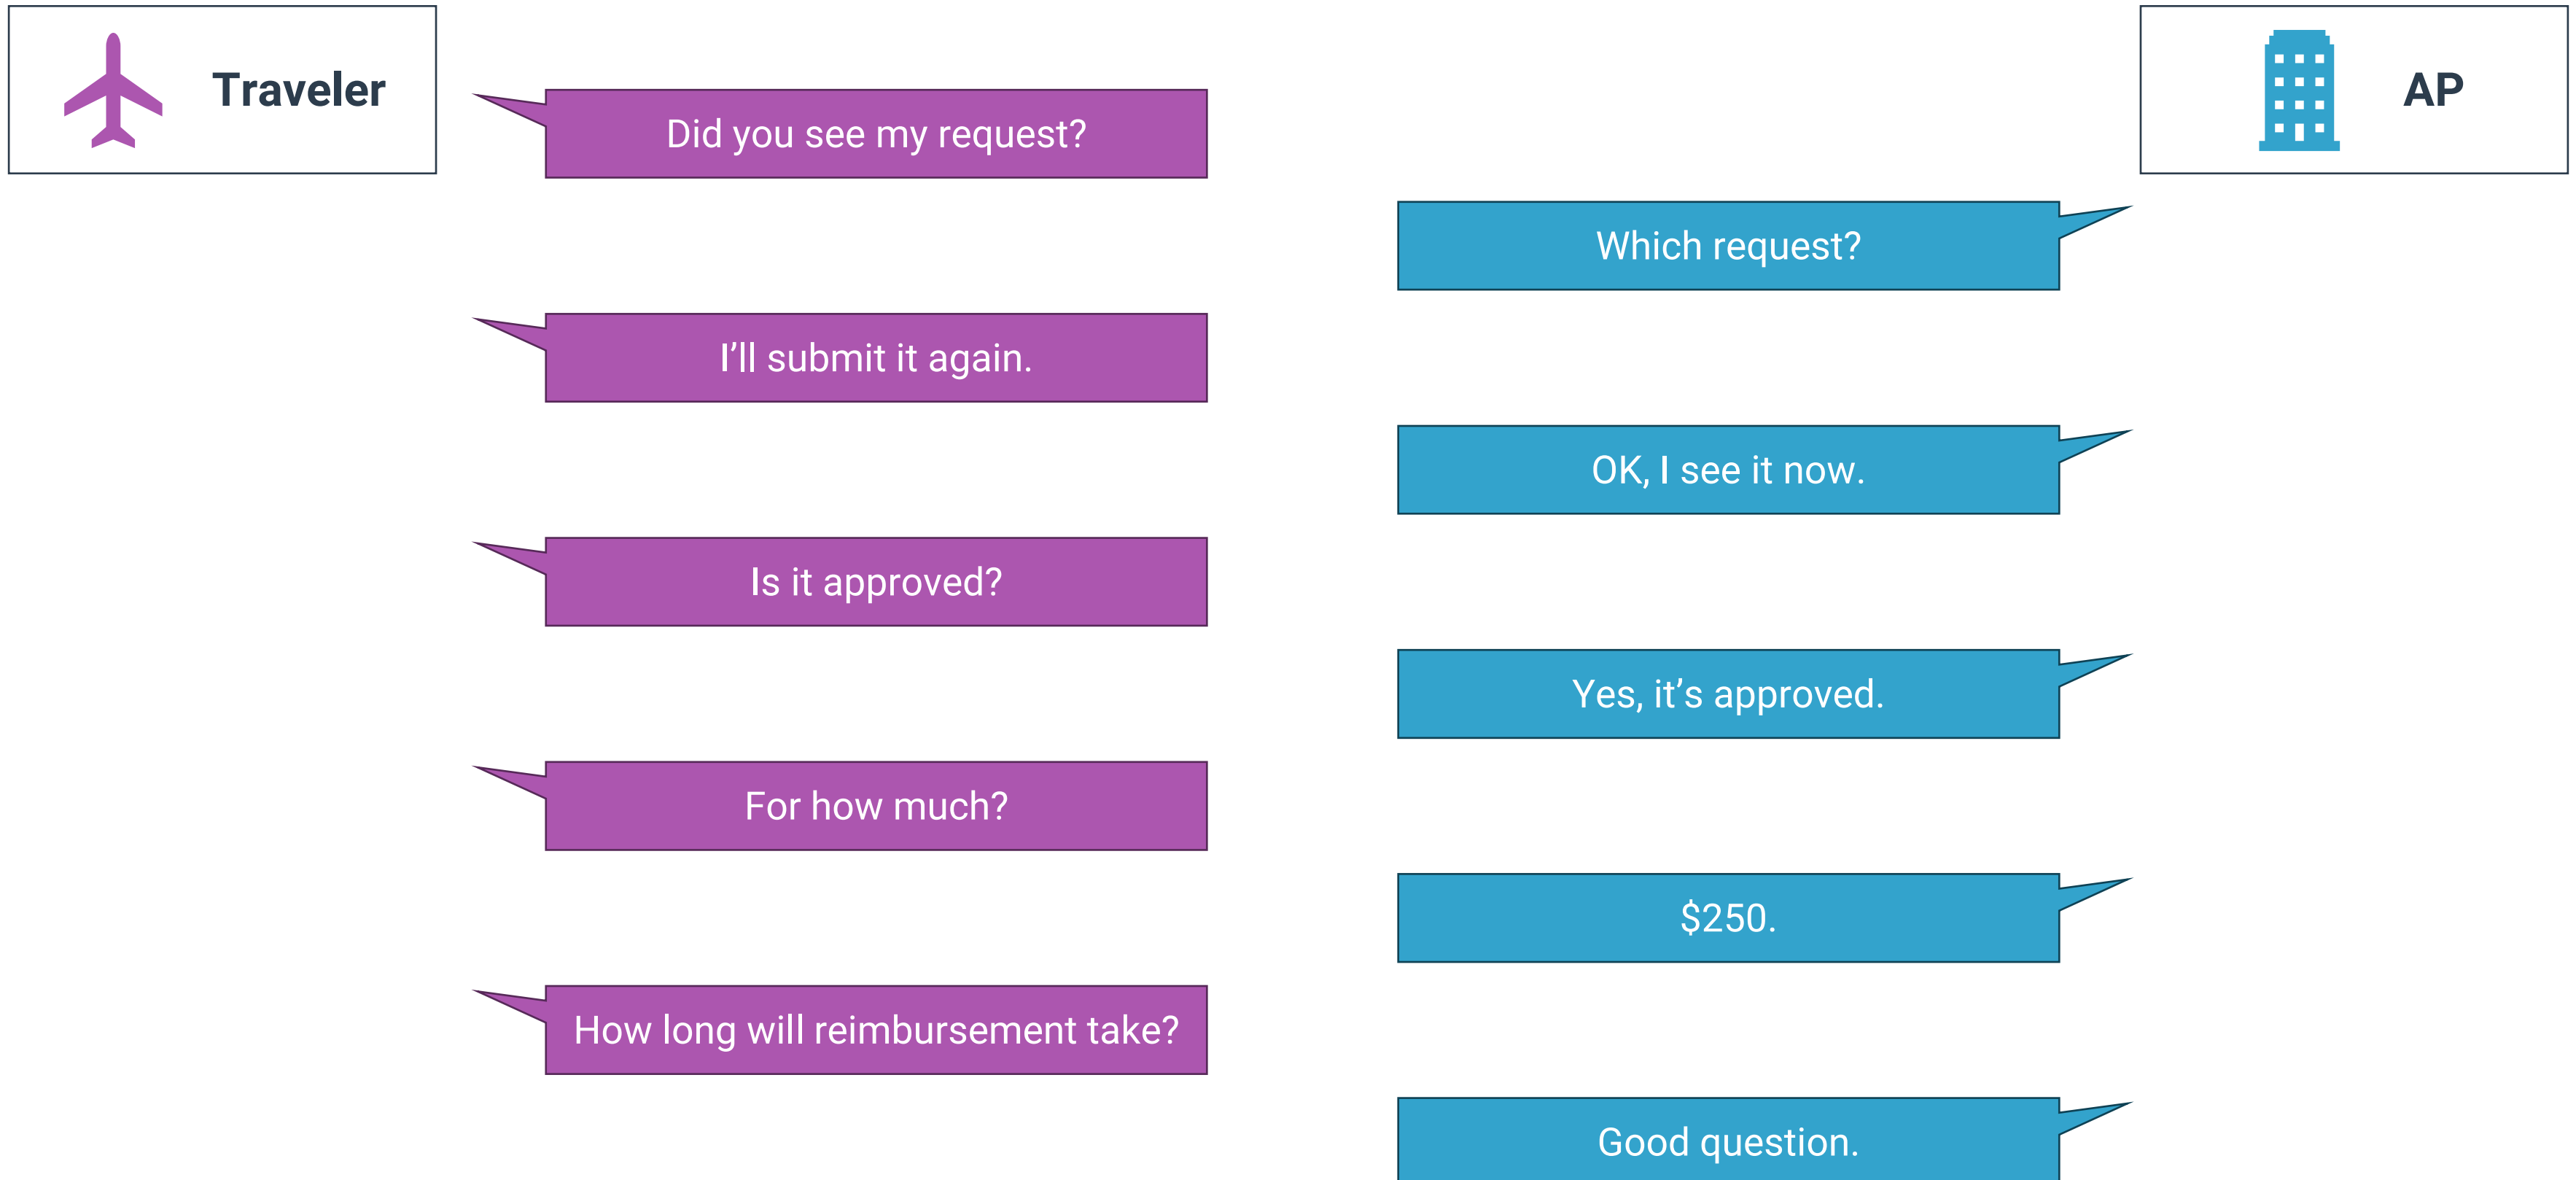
Traveler

AP

Did you see my request?

Which request?

I’ll submit it again.

OK, I see it now.

Is it approved?

Yes, it’s approved.

For how much?

\$250.

How long will reimbursement take?

Good question.